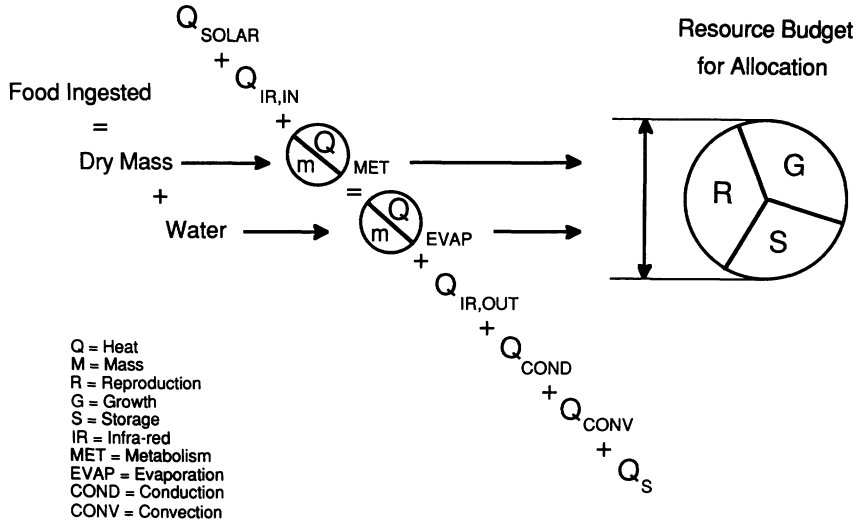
$Q_{SOLAR}$
+ $Q_{IR,IN}$
+

Resource Budget for Allocation

Food Ingested
=
Dry Mass
+
Water

$\frac{Q}{m}$ MET
=
$\frac{Q}{m}$ EVAP
+ $Q_{IR,OUT}$
+ $Q_{COND}$
+ $Q_{CONV}$
+ $Q_S$

R
G
S

Q = Heat
M = Mass
R = Reproduction
G = Growth
S = Storage
IR = Infra-red
MET = Metabolism
EVAP = Evaporation
COND = Conduction
CONV = Convection